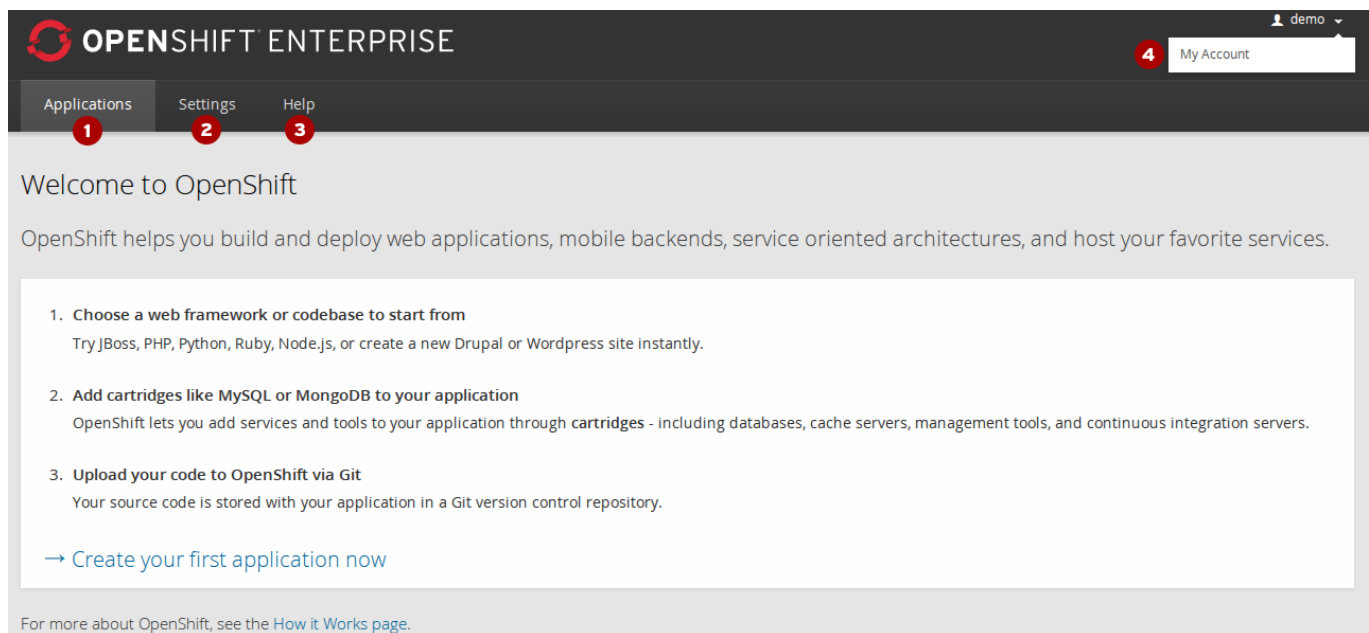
OPENSHIFT ENTERPRISE

demo

4 My Account

Applications 1 Settings 2 Help 3

Welcome to OpenShift

OpenShift helps you build and deploy web applications, mobile backends, service oriented architectures, and host your favorite services.

1. Choose a web framework or codebase to start from
Try JBoss, PHP, Python, Ruby, Node.js, or create a new Drupal or Wordpress site instantly.

2. Add cartridges like MySQL or MongoDB to your application
OpenShift lets you add services and tools to your application through cartridges - including databases, cache servers, management tools, and continuous integration servers.

3. Upload your code to OpenShift via Git
Your source code is stored with your application in a Git version control repository.

→ Create your first application now

For more about OpenShift, see the How it Works page.